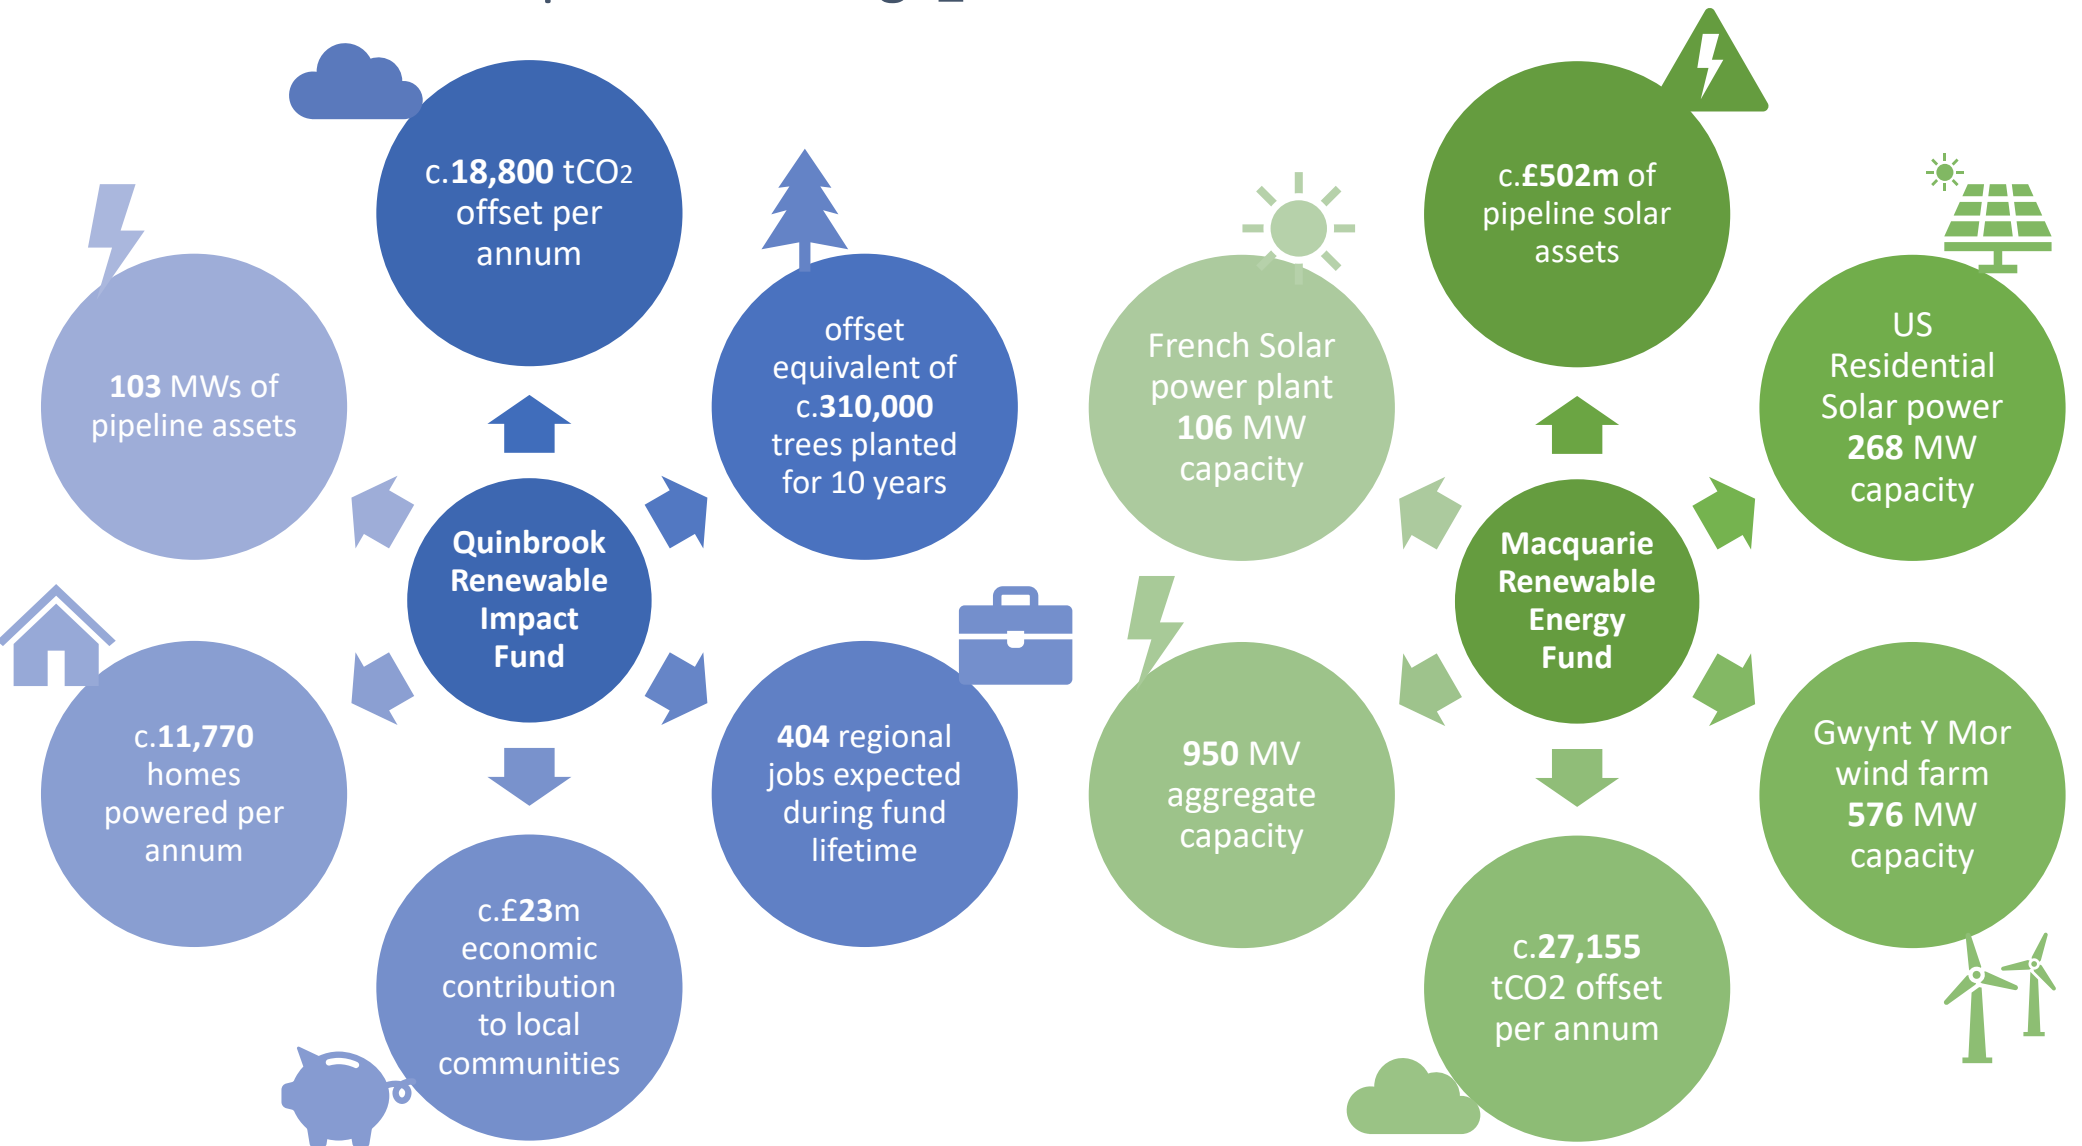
c.18,800 tCO2 offset per annum

103 MWs of pipeline assets

offset equivalent of c.310,000 trees planted for 10 years

Quinbrook Renewable Impact Fund

c.11,770 homes powered per annum

404 regional jobs expected during fund lifetime

c.£23m economic contribution to local communities

c.£502m of pipeline solar assets

French Solar power plant 106 MW capacity

US Residential Solar power 268 MW capacity

Macquarie Renewable Energy Fund

950 MV aggregate capacity

Gwynt Y Mor wind farm 576 MW capacity

c.27,155 tCO2 offset per annum